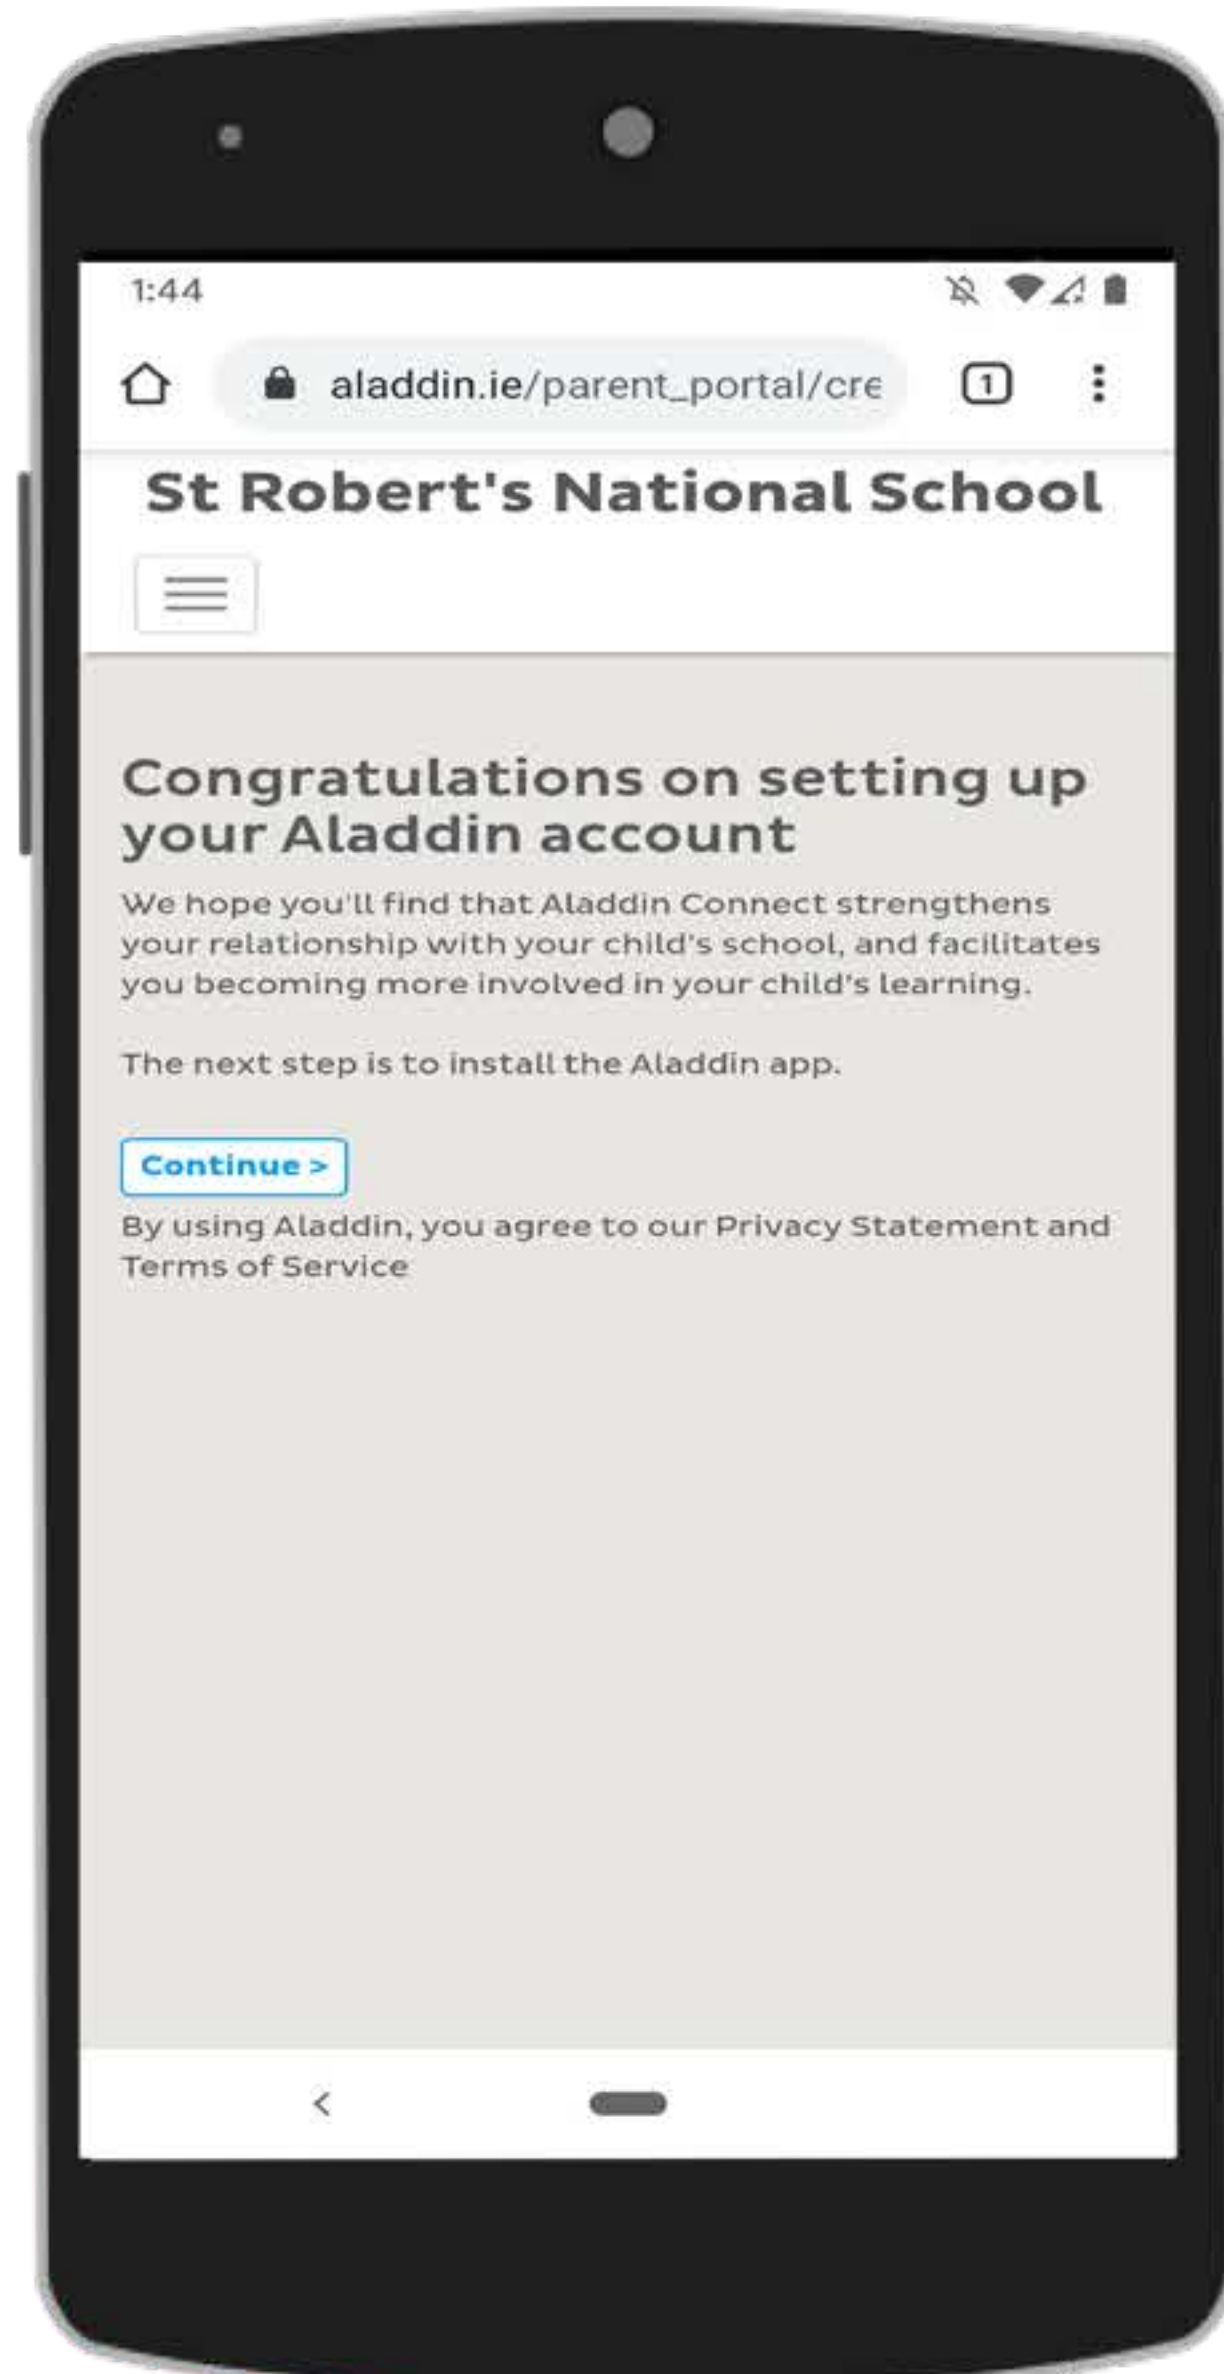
1:44

aladdin.ie/parent_portal/cre

1

St Robert's National School

Congratulations on setting up your Aladdin account

We hope you'll find that Aladdin Connect strengthens your relationship with your child's school, and facilitates you becoming more involved in your child's learning.

The next step is to install the Aladdin app.

Continue >

By using Aladdin, you agree to our Privacy Statement and Terms of Service